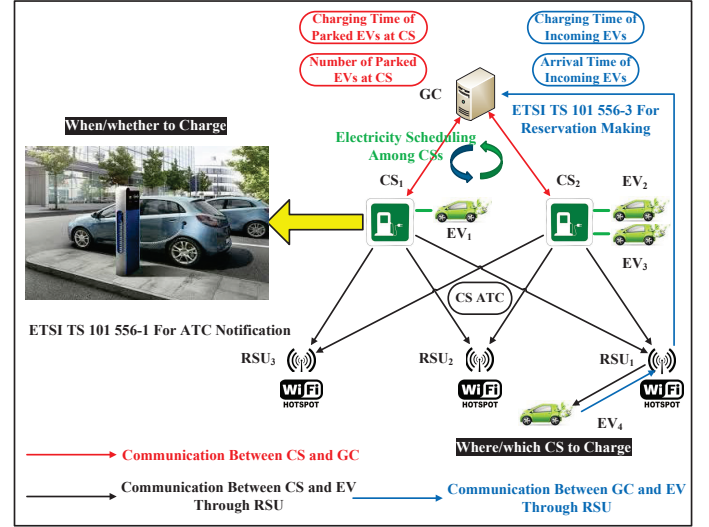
Charging Time of Parked EVs at CS

Number of Parked EVs at CS

Charging Time of Incoming EVs

Arrival Time of Incoming EVs

GC

ETSI TS 101 556-3 For Reservation Making

When/whether to Charge

Electricity Scheduling Among CSs

$CS_1$

$CS_2$

$EV_2$

$EV_1$

$EV_3$

CS ATC

ETSI TS 101 556-1 For ATC Notification

$RSU_3$

$RSU_2$

$RSU_1$

WiFi HOTSPOT

WiFi HOTSPOT

WiFi HOTSPOT

$EV_4$

Where/which CS to Charge

Communication Between CS and GC

Communication Between CS and EV Through RSU

Communication Between GC and EV Through RSU